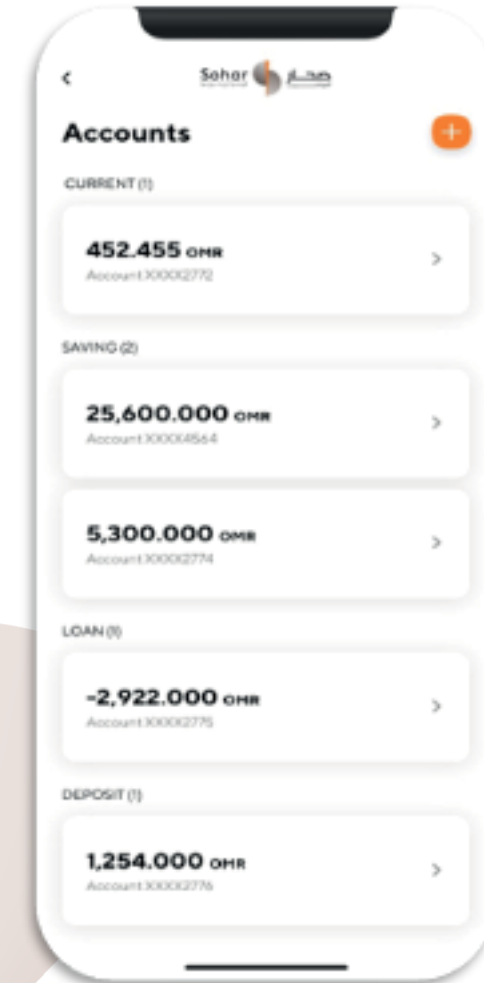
Sohar صحار

Accounts

CURRENT (1)

452.455 OMR
Account XXXX2772

SAVING (2)

25,600.000 OMR
Account XXXX4564

5,300.000 OMR
Account XXXX2774

LOAN (1)

-2,922.000 OMR
Account XXXX2775

DEPOSIT (1)

1,254.000 OMR
Account XXXX2776